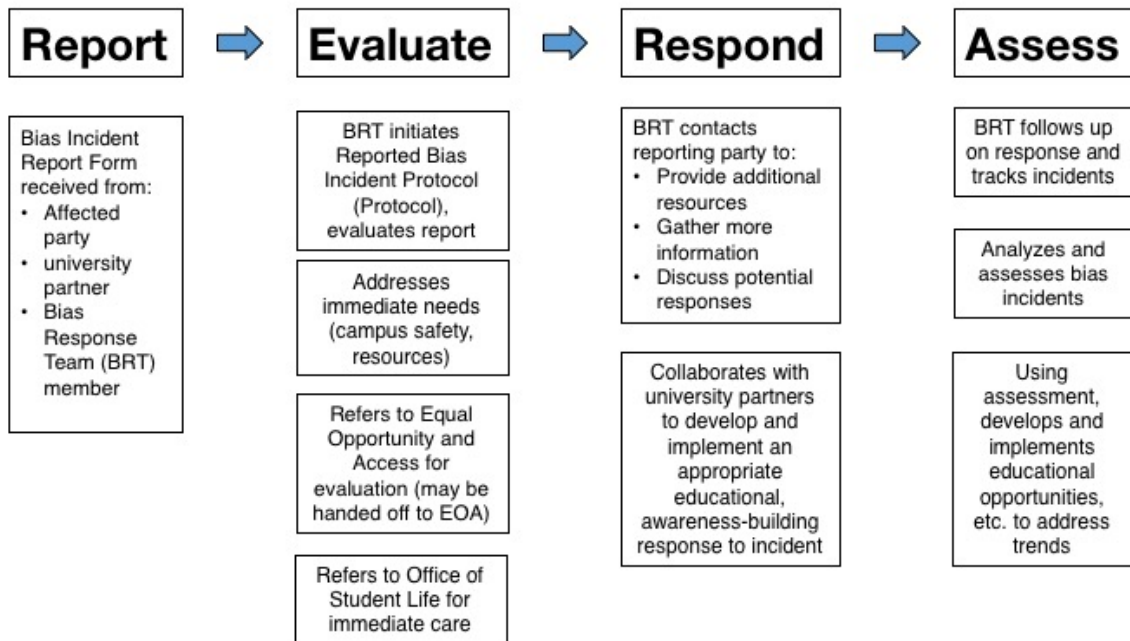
Report

Evaluate

Respond

Assess

Bias Incident Report Form received from:
• Affected party
• university partner
• Bias Response Team (BRT) member

BRT initiates Reported Bias Incident Protocol (Protocol), evaluates report

Addresses immediate needs (campus safety, resources)

Refers to Equal Opportunity and Access for evaluation (may be handed off to EOA)

Refers to Office of Student Life for immediate care

BRT contacts reporting party to:
• Provide additional resources
• Gather more information
• Discuss potential responses

Collaborates with university partners to develop and implement an appropriate educational, awareness-building response to incident

BRT follows up on response and tracks incidents

Analyzes and assesses bias incidents

Using assessment, develops and implements educational opportunities, etc. to address trends